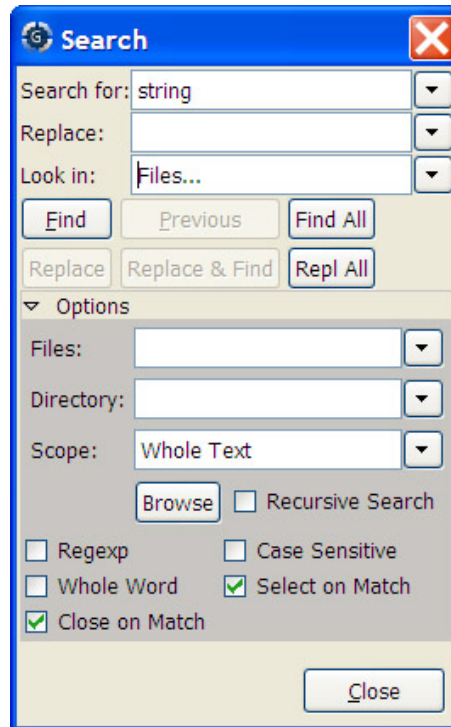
Search

Search for: string

Replace:

Look in: Files...

Find
Previous
Find All

Replace
Replace & Find
Repl All

Options

Files:

Directory:

Scope: Whole Text

Browse
Recursive Search

Regexp
Case Sensitive
Whole Word
Select on Match
Close on Match

Close